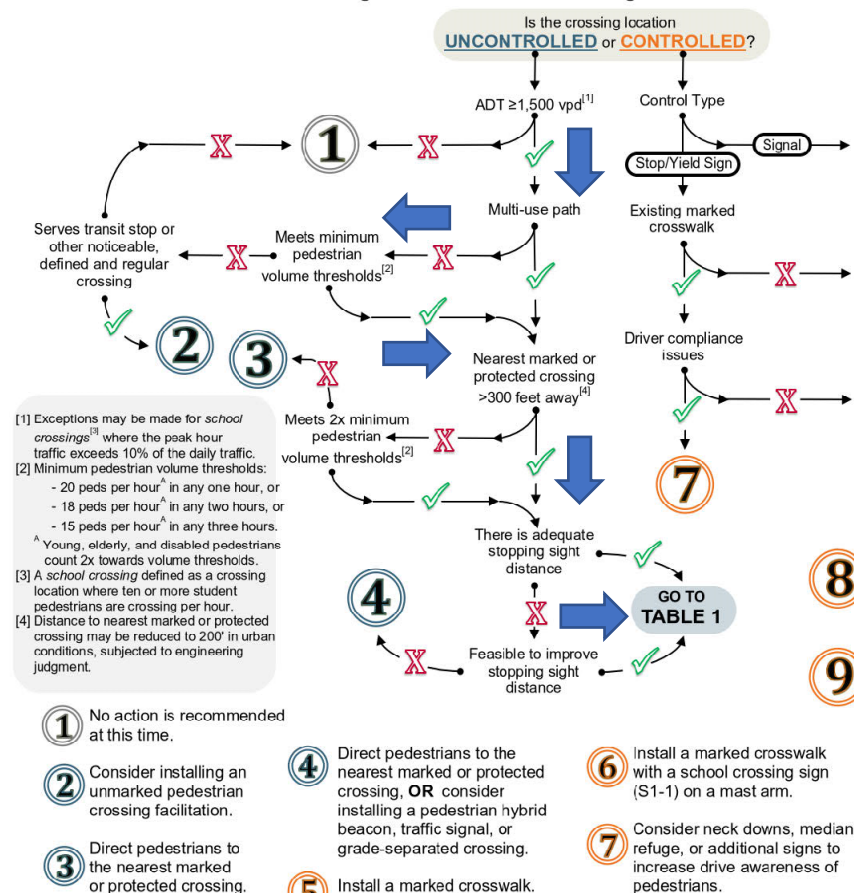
Is the crossing location UNCONTROLLED or CONTROLLED?

ADT ≥1,500 vpd$^{[1]}$

Control Type

1

Signal

Stop/Yield Sign

Multi-use path

Existing marked crosswalk

Serves transit stop or other noticeable, defined and regular crossing

Meets minimum pedestrian volume thresholds$^{[2]}$

Driver compliance issues

2

3

Nearest marked or protected crossing >300 feet away$^{[4]}$

[1] Exceptions may be made for school crossings$^{[3]}$ where the peak hour traffic exceeds 10% of the daily traffic.
[2] Minimum pedestrian volume thresholds:
- 20 peds per hour$^{A}$ in any one hour, or
- 18 peds per hour$^{A}$ in any two hours, or
- 15 peds per hour$^{A}$ in any three hours.
$^{A}$ Young, elderly, and disabled pedestrians count 2x towards volume thresholds.
[3] A school crossing defined as a crossing location where ten or more student pedestrians are crossing per hour.
[4] Distance to nearest marked or protected crossing may be reduced to 200' in urban conditions, subjected to engineering judgment.

Meets 2x minimum pedestrian volume thresholds$^{[2]}$

7

There is adequate stopping sight distance

4

GO TO TABLE 1

8

Feasible to improve stopping sight distance

9

1 No action is recommended at this time.

2 Consider installing an unmarked pedestrian crossing facilitation.

3 Direct pedestrians to the nearest marked or protected crossing.

4 Direct pedestrians to the nearest marked or protected crossing, OR consider installing a pedestrian hybrid beacon, traffic signal, or grade-separated crossing.

5 Install a marked crosswalk.

6 Install a marked crosswalk with a school crossing sign (S1-1) on a mast arm.

7 Consider neck downs, median refuge, or additional signs to increase drive awareness of pedestrians.